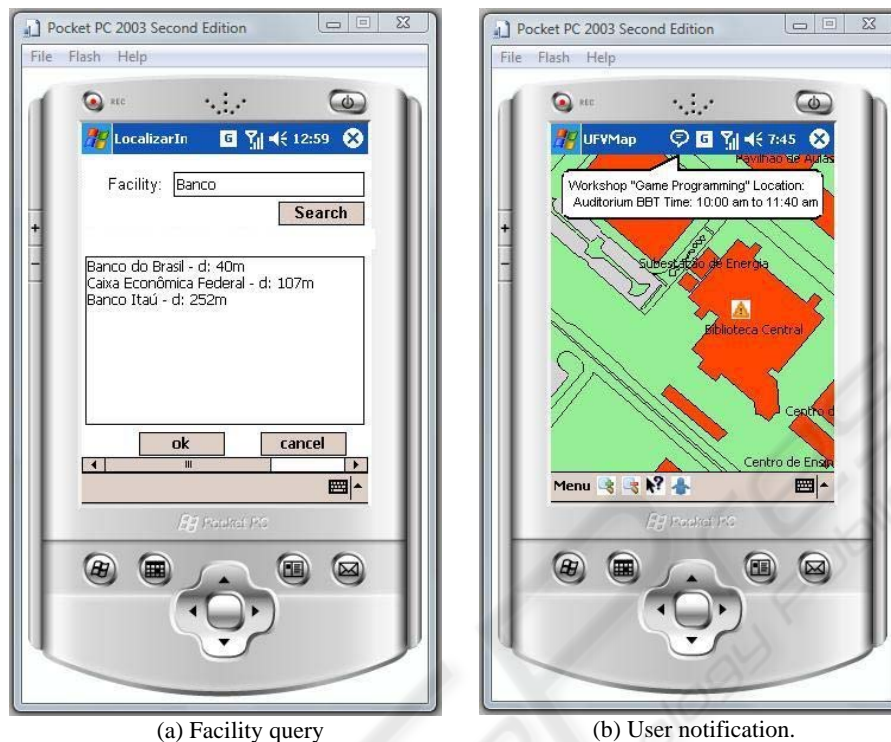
Pocket PC 2003 Second Edition

File Flash Help

REC

LocalizarIn 12:59

Facility: Banco

Search

Banco do Brasil - d: 40m
Caixa Econômica Federal - d: 107m
Banco Itaú - d: 252m

ok cancel

Pocket PC

(a) Facility query

Pocket PC 2003 Second Edition

File Flash Help

REC

UFVMap 7:45

Pavilhão de Aulas

Workshop "Game Programming" Location: Auditorium BBT Time: 10:00 am to 11:40 am

Subestação de Energia

Biblioteca Central

Centro d

Centro de Ensin

Menu

Pocket PC

(b) User notification.